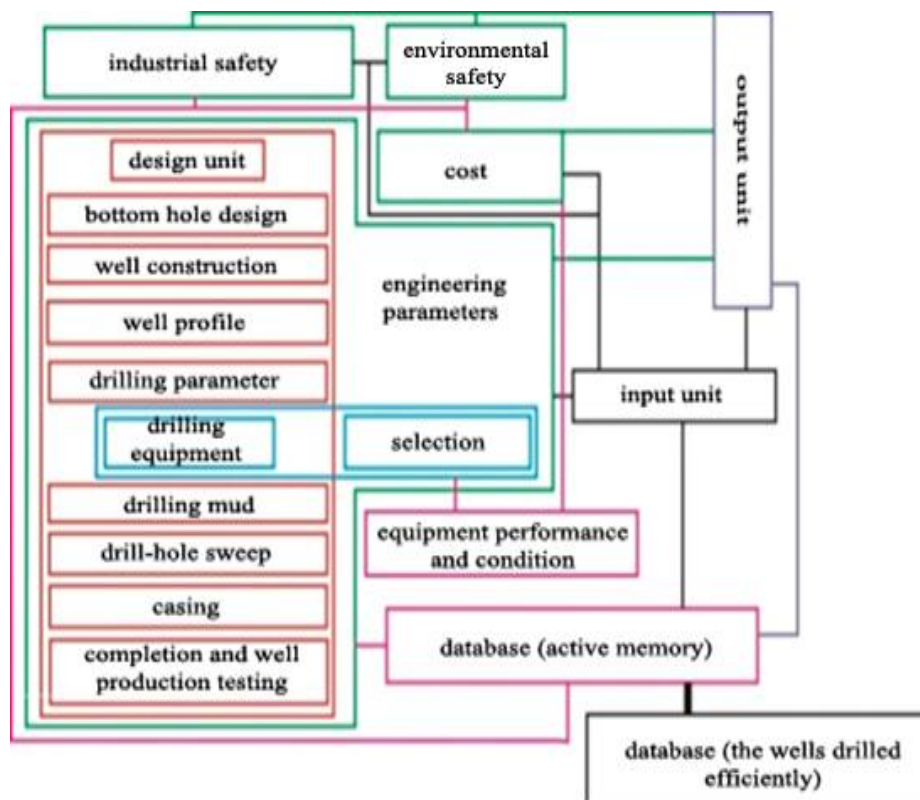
industrial safety

environmental safety

output unit

design unit

cost

bottom hole design

well construction

engineering parameters

well profile

drilling parameter

input unit

drilling equipment

selection

drilling mud

equipment performance and condition

drill-hole sweep

casing

completion and well production testing

database (active memory)

database (the wells drilled efficiently)